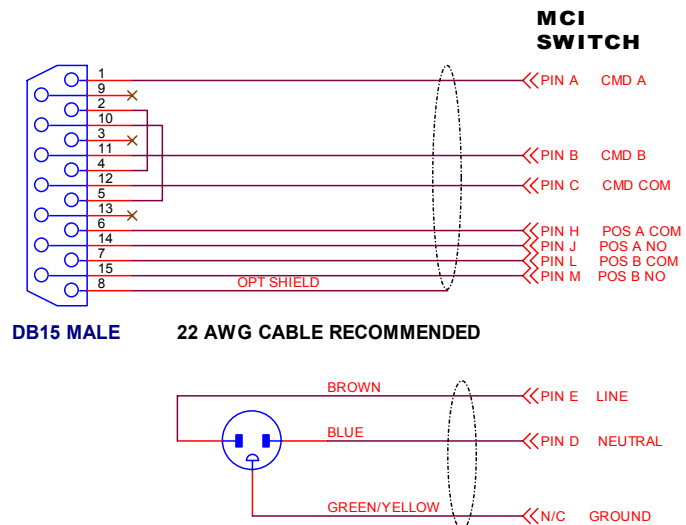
MCI SWITCH

1
9
2
10
3
11
4
12
5
13
6
14
7
15
8

PIN A CMD A
PIN B CMD B
PIN C CMD COM
PIN H POS A COM
PIN J POS A NO
PIN L POS B COM
PIN M POS B NO

OPT SHIELD

DB15 MALE

22 AWG CABLE RECOMMENDED

BROWN
BLUE
GREEN/YELLOW

PIN E LINE
PIN D NEUTRAL
N/C GROUND